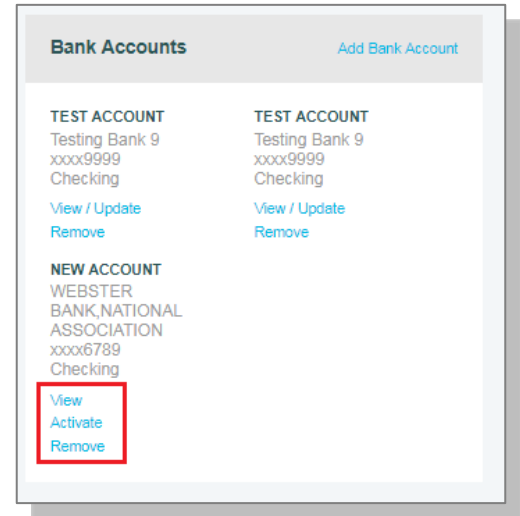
Bank Accounts

Add Bank Account

TEST ACCOUNT
Testing Bank 9
xxxx9999
Checking

View / Update
Remove

TEST ACCOUNT
Testing Bank 9
xxxx9999
Checking

View / Update
Remove

NEW ACCOUNT
WEBSTER BANK,NATIONAL ASSOCIATION
xxxx6789
Checking

View
Activate
Remove